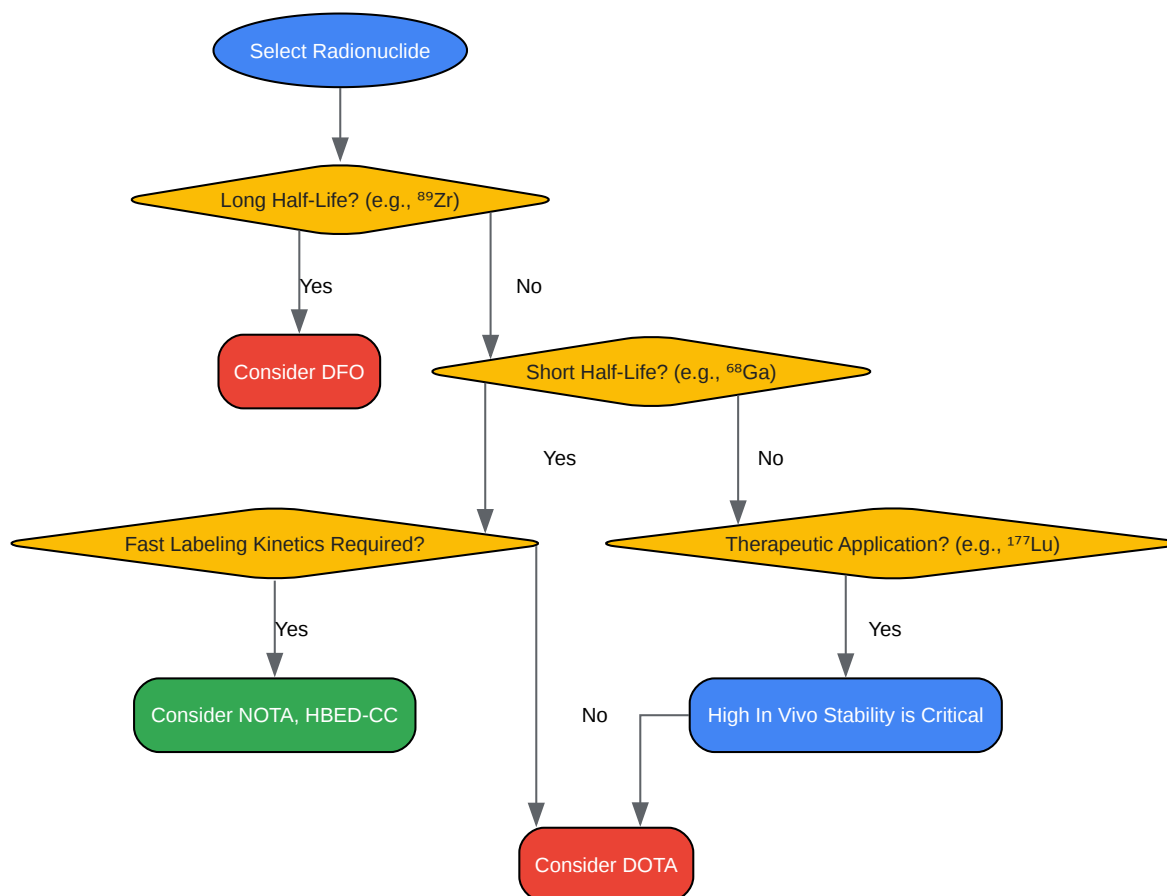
Select Radionuclide

Long Half-Life? (e.g., $^{89}$Zr)

Yes

No

Consider DFO

Short Half-Life? (e.g., $^{68}$Ga)

Yes

No

Fast Labeling Kinetics Required?

Therapeutic Application? (e.g., $^{177}$Lu)

Yes

Yes

Consider NOTA, HBED-CC

No

High In Vivo Stability is Critical

Consider DOTA